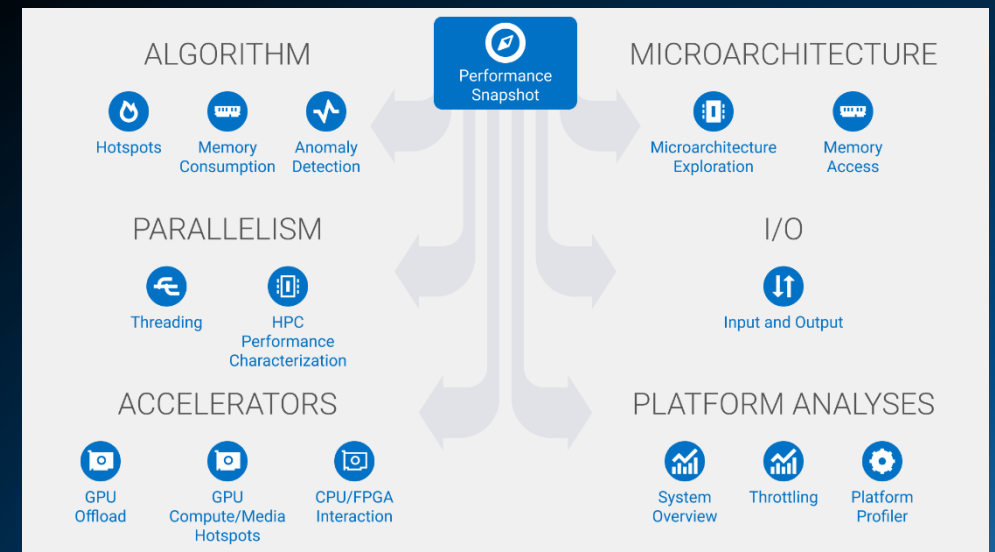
Performance Snapshot

ALGORITHM

Hotspots

Memory Consumption

Anomaly Detection

MICROARCHITECTURE

Microarchitecture Exploration

Memory Access

PARALLELISM

Threading

HPC Performance Characterization

I/O

Input and Output

ACCELERATORS

GPU Offload

GPU Compute/Media Hotspots

CPU/FPGA Interaction

PLATFORM ANALYSES

System Overview

Throttling

Platform Profiler